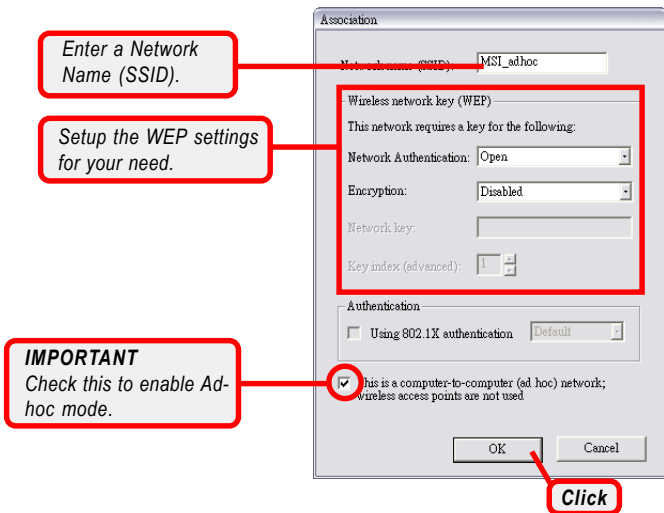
Enter a Network Name (SSID).

Setup the WEP settings for your need.

IMPORTANT
Check this to enable Adhoc mode.

Association

Network name (SSID): MSI_adhoc

Wireless network key (WEP)

This network requires a key for the following:

Network Authentication: Open

Encryption: Disabled

Network key:

Key index (advanced): 1

Authentication

Using 802.1X authentication Default

This is a computer-to-computer (ad hoc) network; wireless access points are not used

OK Cancel

Click